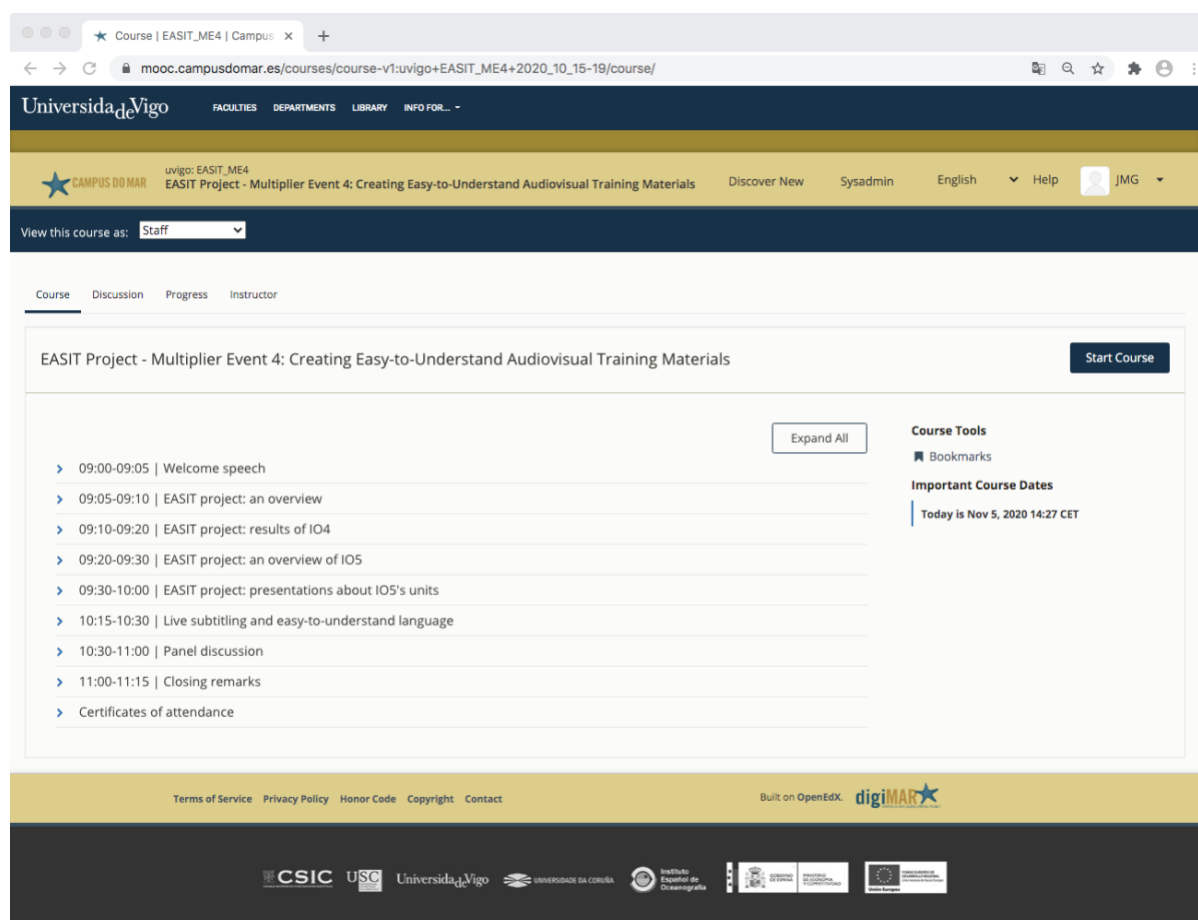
Course | EASIT_ME4 | Campus ×

mooc.campusdomar.es/courses/course-v1:uvigo+EASIT_ME4+2020_10_15-19/course/

UniversidadeVigo FACULTIES DEPARTMENTS LIBRARY INFO FOR...

CAMPUS DO MAR uvigo: EASIT_ME4
EASIT Project - Multiplier Event 4: Creating Easy-to-Understand Audiovisual Training Materials

Discover New Sysadmin English Help JMG

View this course as: Staff

Course Discussion Progress Instructor

EASIT Project - Multiplier Event 4: Creating Easy-to-Understand Audiovisual Training Materials

Start Course

Expand All

09:00-09:05 | Welcome speech
09:05-09:10 | EASIT project: an overview
09:10-09:20 | EASIT project: results of IO4
09:20-09:30 | EASIT project: an overview of IO5
09:30-10:00 | EASIT project: presentations about IO5's units
10:15-10:30 | Live subtitling and easy-to-understand language
10:30-11:00 | Panel discussion
11:00-11:15 | Closing remarks
Certificates of attendance

Course Tools
Bookmarks
Important Course Dates
Today is Nov 5, 2020 14:27 CET

Terms of Service Privacy Policy Honor Code Copyright Contact

Built on OpenEdX. digiMAR

CSIC USC UniversidadeVigo UNIVERSIDADE DA CORUÑA Instituto Español de Oceanografía GOBIERNO DE ESPAÑA MINISTERIO DE ECONOMÍA Y COMPETITIVIDAD Unión Europea